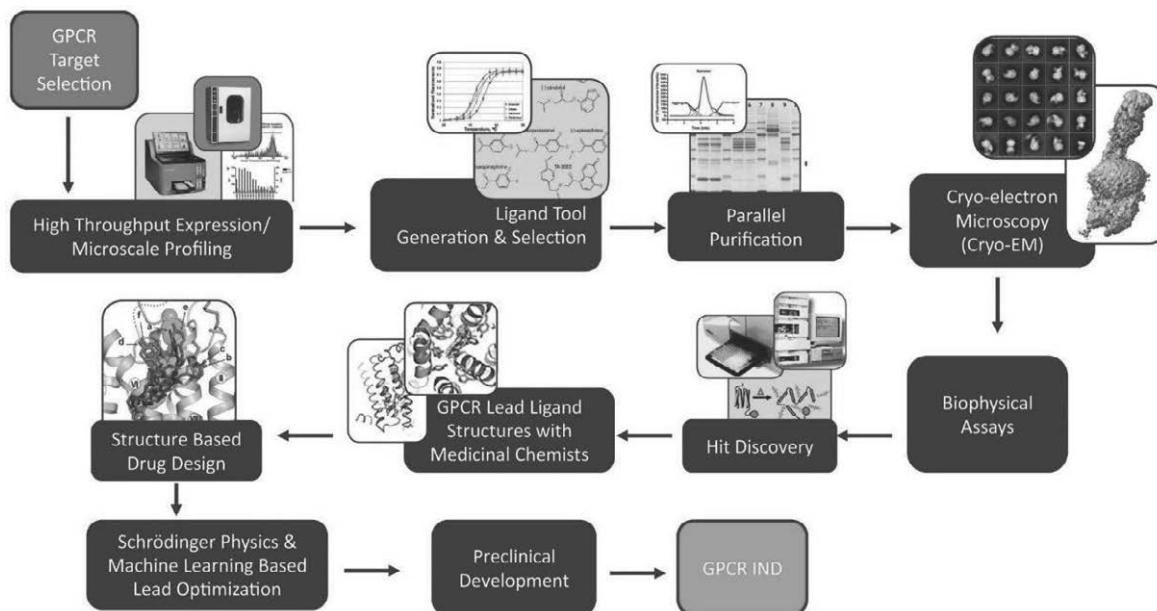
GPCR Target Selection

High Throughput Expression/ Microscale Profiling

Ligand Tool Generation & Selection

Parallel Purification

Cryo-electron Microscopy (Cryo-EM)

Biophysical Assays

Hit Discovery

GPCR Lead Ligand Structures with Medicinal Chemists

Structure Based Drug Design

Schrödinger Physics & Machine Learning Based Lead Optimization

Preclinical Development

GPCR IND